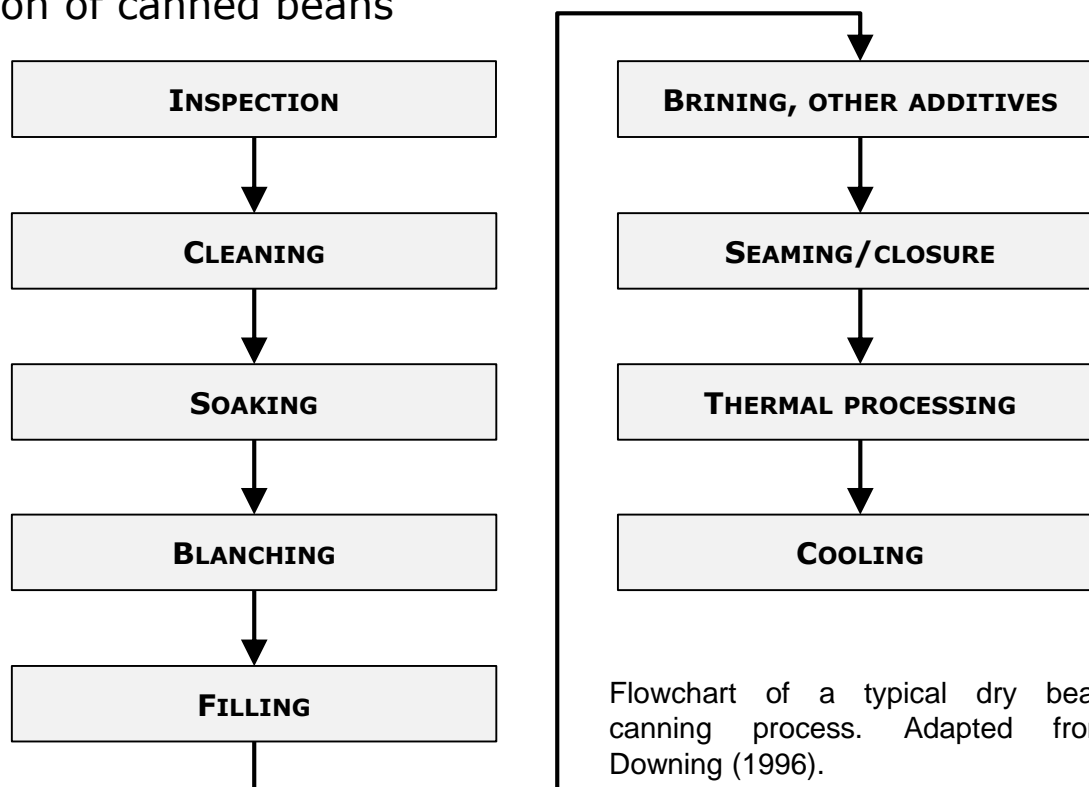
on of canned beans

INSPECTION

CLEANING

SOAKING

BLANCHING

FILLING

BRINING, OTHER ADDITIVES

SEAMING/CLOSURE

THERMAL PROCESSING

COOLING

Flowchart of a typical dry bea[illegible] canning process. Adapted fro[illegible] Downing (1996).